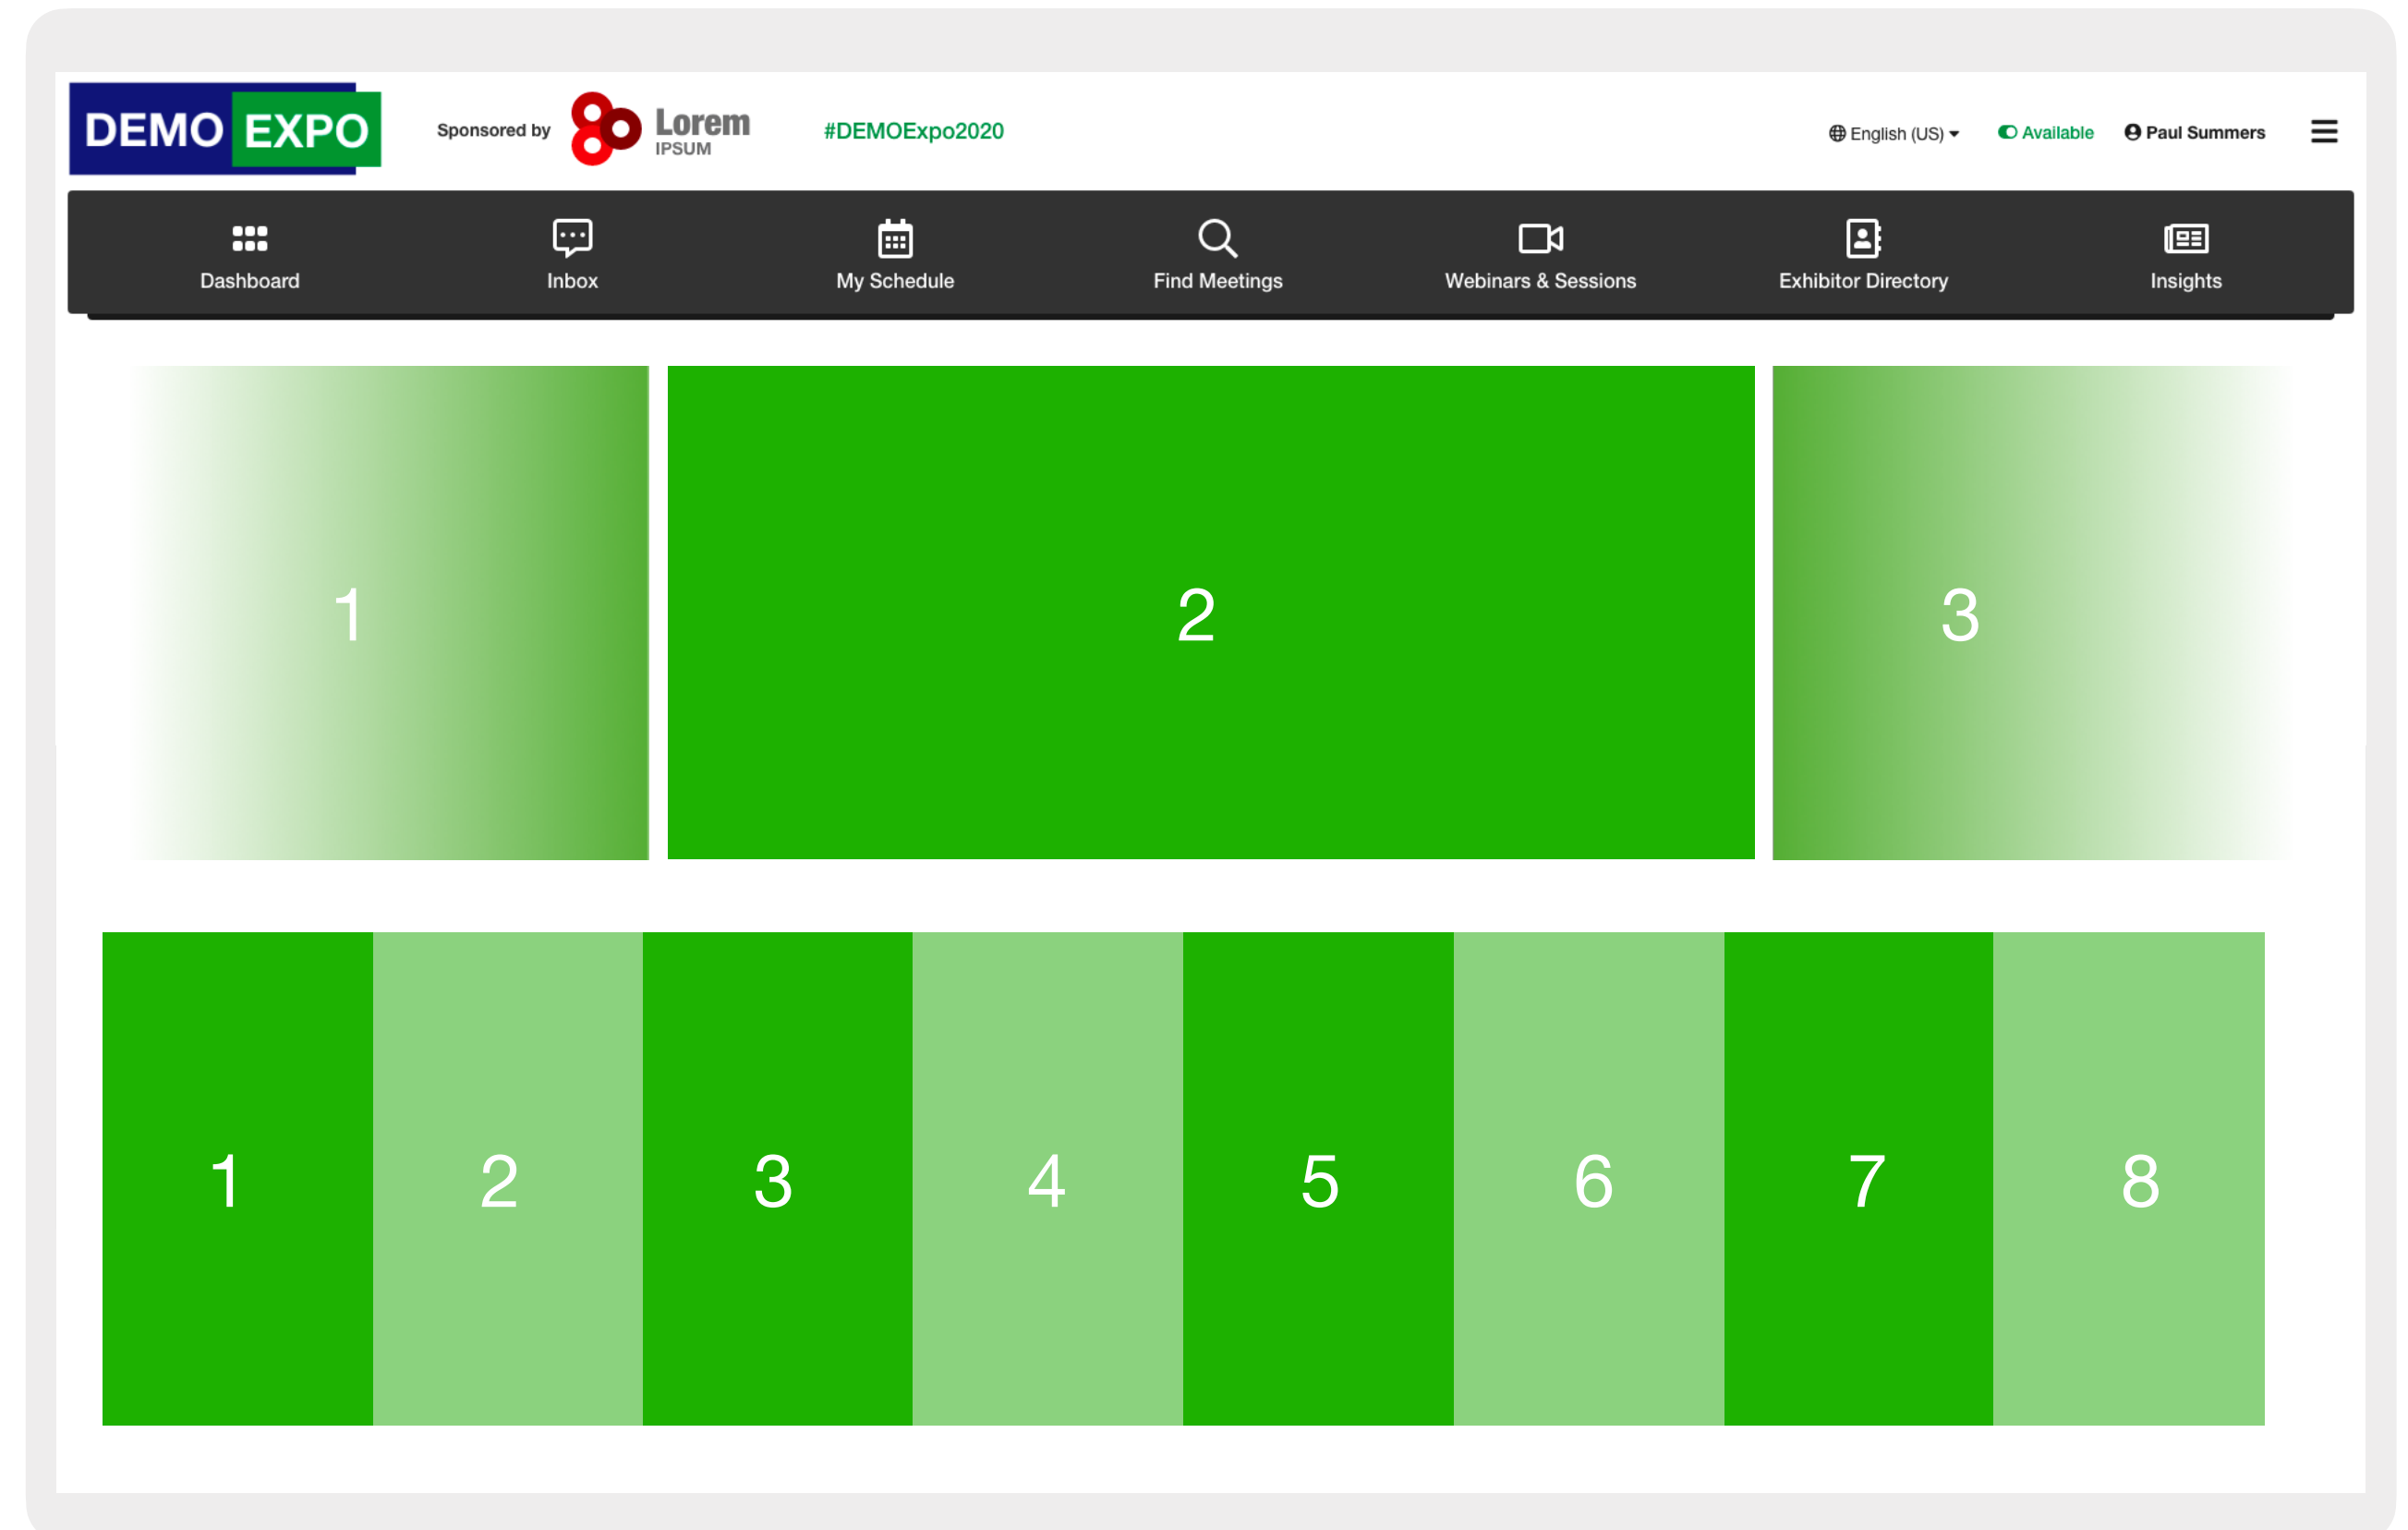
DEMO EXPO

Sponsored by Lorem IPSUM

#DEMOExpo2020

English (US) Available Paul Summers

Dashboard Inbox My Schedule Find Meetings Webinars & Sessions Exhibitor Directory Insights

1 2 3

1 2 3 4 5 6 7 8